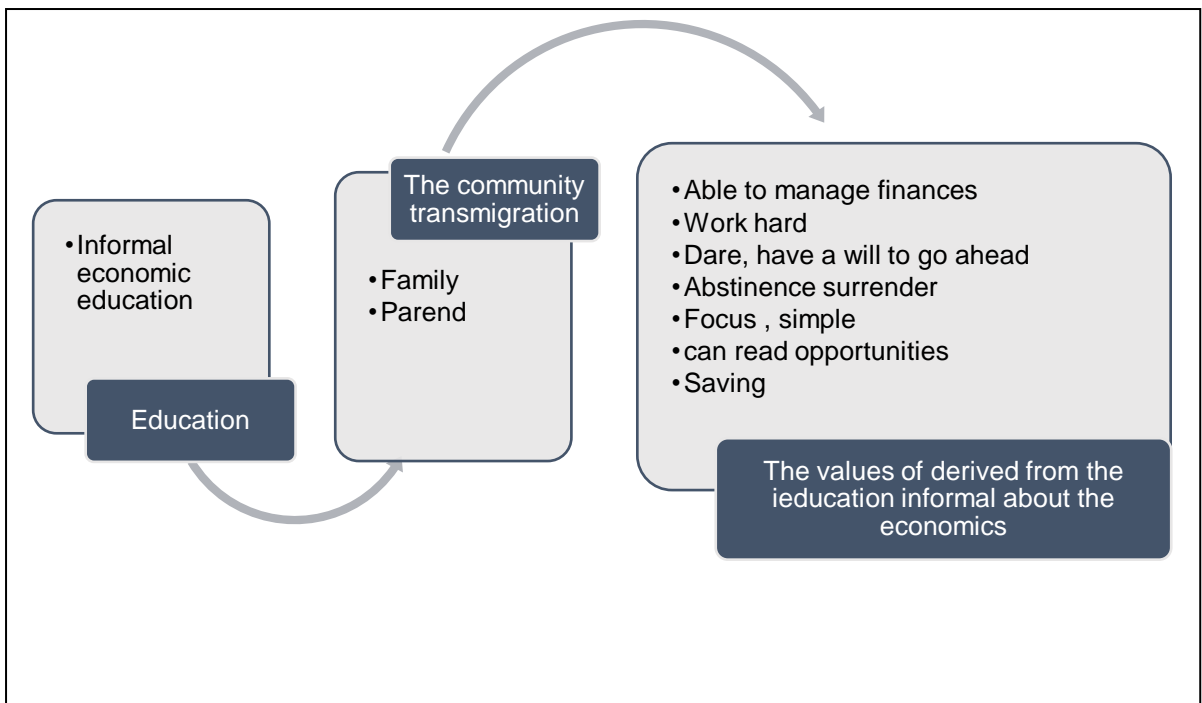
• Informal economic education

Education

The community transmigration

• Family
• Parend

• Able to manage finances
• Work hard
• Dare, have a will to go ahead
• Abstinence surrender
• Focus , simple
• can read opportunities
• Saving

The values of derived from the ieducation informal about the economics